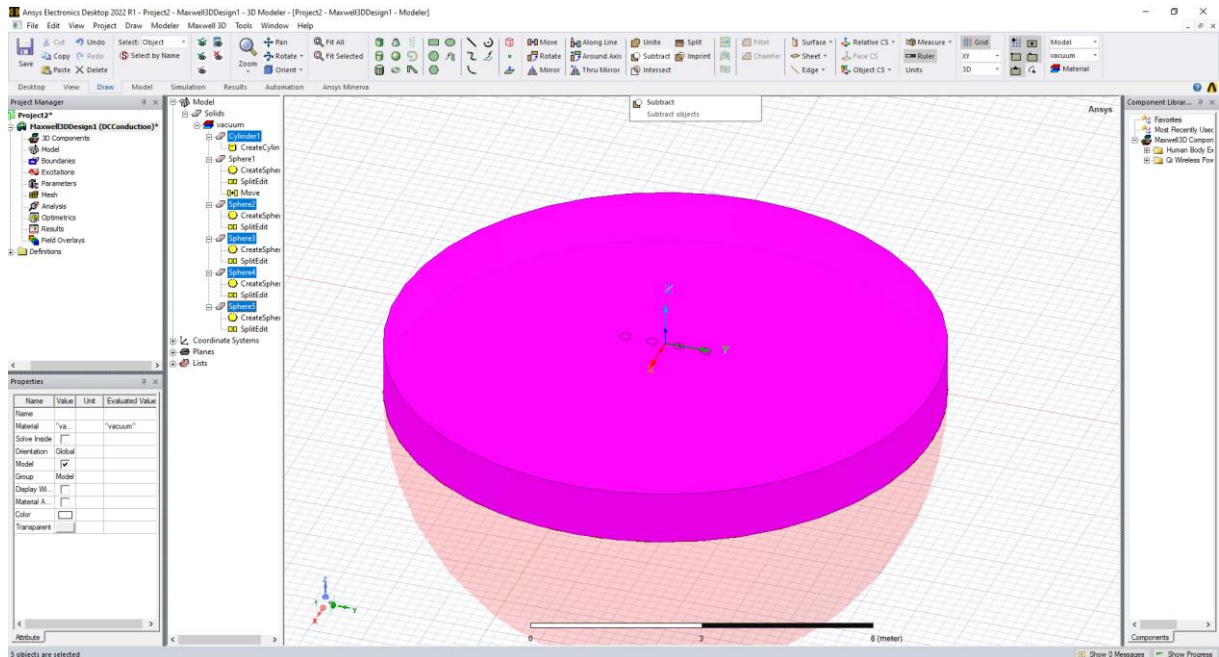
Ansys Electronics Desktop 2022 R1 - Project2 - Maxwell3DDesign1 - 3D Modeler - [Project2 - Maxwell3DDesign1 - Modeler]

File Edit View Project Draw Modeler Maxwell 3D Tools Window Help

Save | Cut | Copy | Paste | Undo | Redo | Delete | Select: Object | Select by Name | Zoom | Pan | Rotate | Orient | Fit All | Fit Selected | Move | Rotate | Mirror | Along Line | Around Axis | Thru Mirror | Unite | Subtract | Intersect | Split | Imprint | Fillet | Chamfer | Surface | Sheet | Edge | Relative CS | Face CS | Object CS | Measure | Ruler | Units | Grid | XY | 3D | Model | vacuum | Material

Desktop | View | Draw | Model | Simulation | Results | Automation | Ansys Minerva

Subtract
Subtract objects

Project Manager
Project2*
Maxwell3DDesign1 (DCConduction)*
3D Components
Model
Boundaries
Excitations
Parameters
Mesh
Analysis
Optimetrics
Results
Field Overlays
Definitions

Model
Solids
vacuum
Cylinder1
CreateCylin
Sphere1
CreateSpher
SplitEdit
Move
Sphere2
CreateSpher
SplitEdit
Sphere3
CreateSpher
SplitEdit
Sphere4
CreateSpher
SplitEdit
Sphere5
CreateSpher
SplitEdit
Coordinate Systems
Planes
Lists

Properties

| Name | Value | Unit | Evaluated Value |
|---|---|---|---|
| Name | | | |
| Material | "va... | | "vacuum" |
| Solve Inside | ☐ | | |
| Orientation | Global | | |
| Model | ☑ | | |
| Group | Model | | |
| Display W... | ☐ | | |
| Material A... | ☐ | | |
| Color | | | |
| Transparent | | | |

Attribute

Ansys

Z
Y

0 3 6 (meter)

Component Librar...
Favorites
Most Recently Usec
Maxwell3D Compon
Human Body Ex
Qi Wireless Pow

Components

5 objects are selected
Show 0 Messages
Show Progress